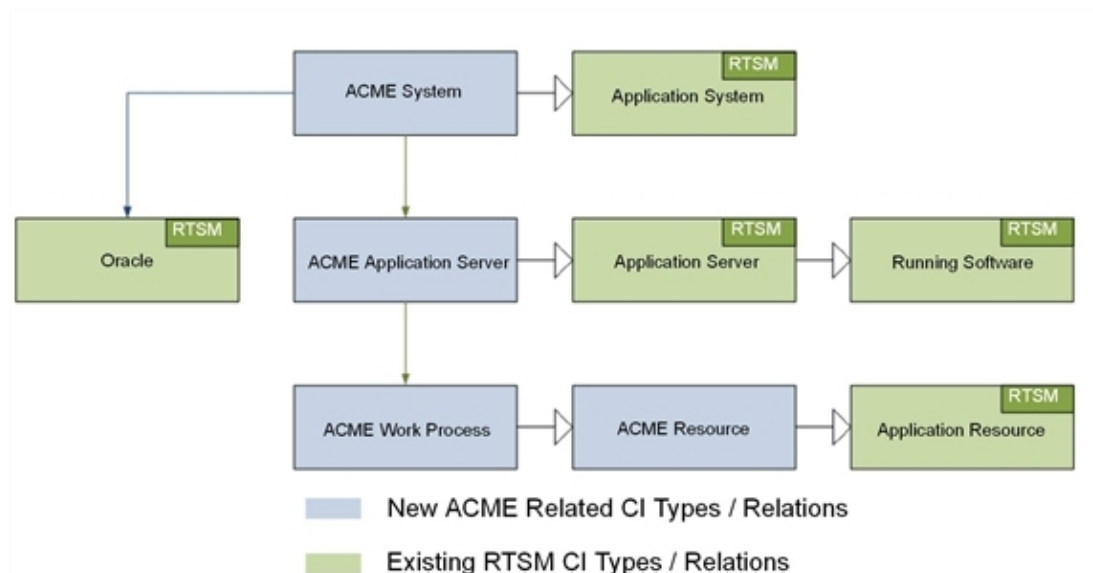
ACME System

RTSM
Application System

RTSM
Oracle

ACME Application Server

RTSM
Application Server

RTSM
Running Software

ACME Work Process

ACME Resource

RTSM
Application Resource

New ACME Related CI Types / Relations

Existing RTSM CI Types / Relations